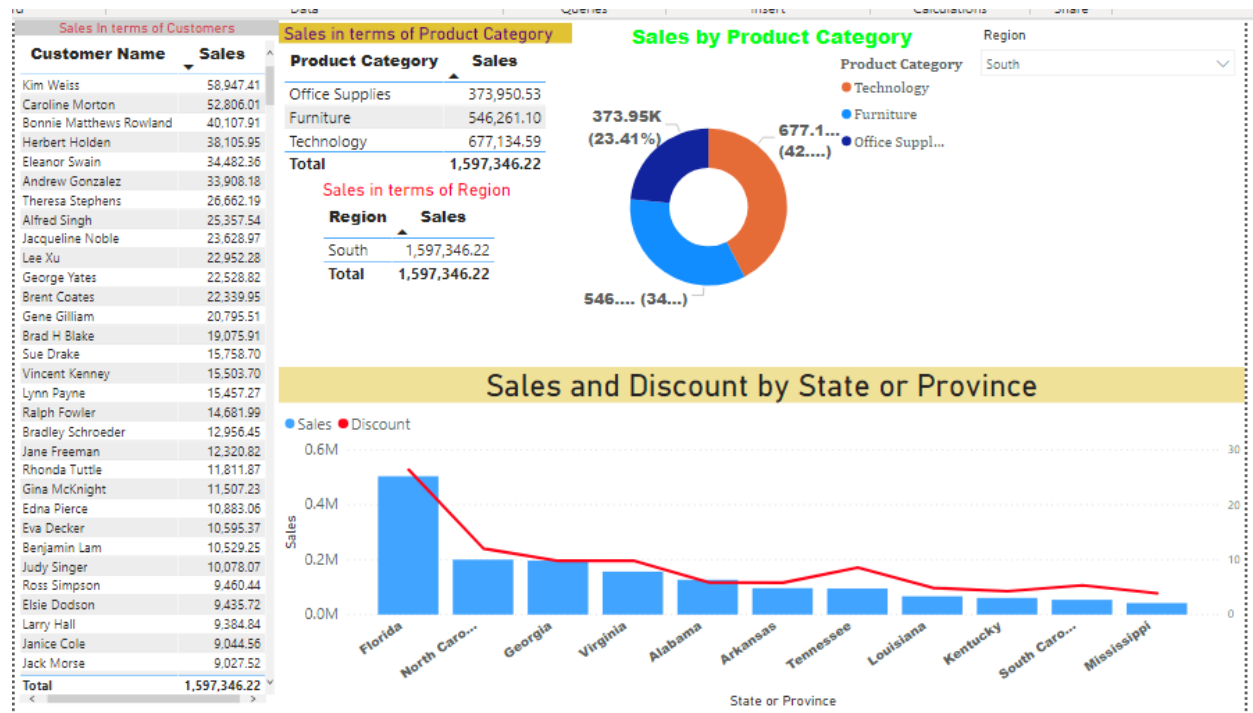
rd Data Queries Insert Calculations Share

Sales In terms of Customers

| Customer Name | Sales |
|---|---|
| Kim Weiss | 58,947.41 |
| Caroline Morton | 52,806.01 |
| Bonnie Matthews Rowland | 40,107.91 |
| Herbert Holden | 38,105.95 |
| Eleanor Swain | 34,482.36 |
| Andrew Gonzalez | 33,908.18 |
| Theresa Stephens | 26,662.19 |
| Alfred Singh | 25,357.54 |
| Jacqueline Noble | 23,628.97 |
| Lee Xu | 22,952.28 |
| George Yates | 22,528.82 |
| Brent Coates | 22,339.95 |
| Gene Gilliam | 20,795.51 |
| Brad H Blake | 19,075.91 |
| Sue Drake | 15,758.70 |
| Vincent Kenney | 15,503.70 |
| Lynn Payne | 15,457.27 |
| Ralph Fowler | 14,681.99 |
| Bradley Schroeder | 12,956.45 |
| Jane Freeman | 12,320.82 |
| Rhonda Tuttle | 11,811.87 |
| Gina McKnight | 11,507.23 |
| Edna Pierce | 10,883.06 |
| Eva Decker | 10,595.37 |
| Benjamin Lam | 10,529.25 |
| Judy Singer | 10,078.07 |
| Ross Simpson | 9,460.44 |
| Elsie Dodson | 9,435.72 |
| Larry Hall | 9,384.84 |
| Janice Cole | 9,044.56 |
| Jack Morse | 9,027.52 |
| Total | 1,597,346.22 |

Sales in terms of Product Category

| Product Category | Sales |
|---|---|
| Office Supplies | 373,950.53 |
| Furniture | 546,261.10 |
| Technology | 677,134.59 |
| Total | 1,597,346.22 |

Sales in terms of Region

| Region | Sales |
|---|---|
| South | 1,597,346.22 |
| Total | 1,597,346.22 |

Sales by Product Category

373.95K (23.41%)
677.1... (42....)
546.... (34...)

Product Category
Technology
Furniture
Office Suppl...

Region
South

Sales and Discount by State or Province

Sales Discount

0.6M
0.4M
0.2M
0.0M
Sales

30
20
10
0

Florida
North Caro...
Georgia
Virginia
Alabama
Arkansas
Tennessee
Louisiana
Kentucky
South Caro...
Mississippi

State or Province